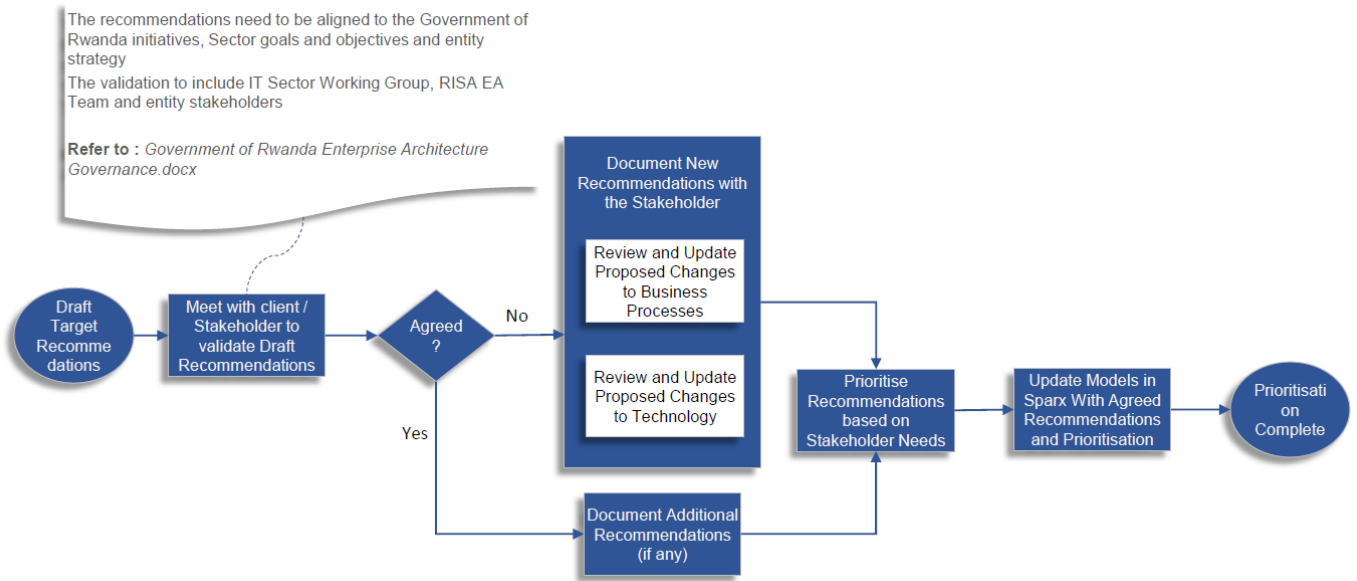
The recommendations need to be aligned to the Government of Rwanda initiatives, Sector goals and objectives and entity strategy

The validation to include IT Sector Working Group, RISA EA Team and entity stakeholders

**Refer to :** *Government of Rwanda Enterprise Architecture Governance.docx*

Draft Target Recommendations

Meet with client / Stakeholder to validate Draft Recommendations

Agreed ?

No

Yes

Document New Recommendations with the Stakeholder

Review and Update Proposed Changes to Business Processes

Review and Update Proposed Changes to Technology

Document Additional Recommendations (if any)

Prioritise Recommendations based on Stakeholder Needs

Update Models in Sparx With Agreed Recommendations and Prioritisation

Prioritisation Complete